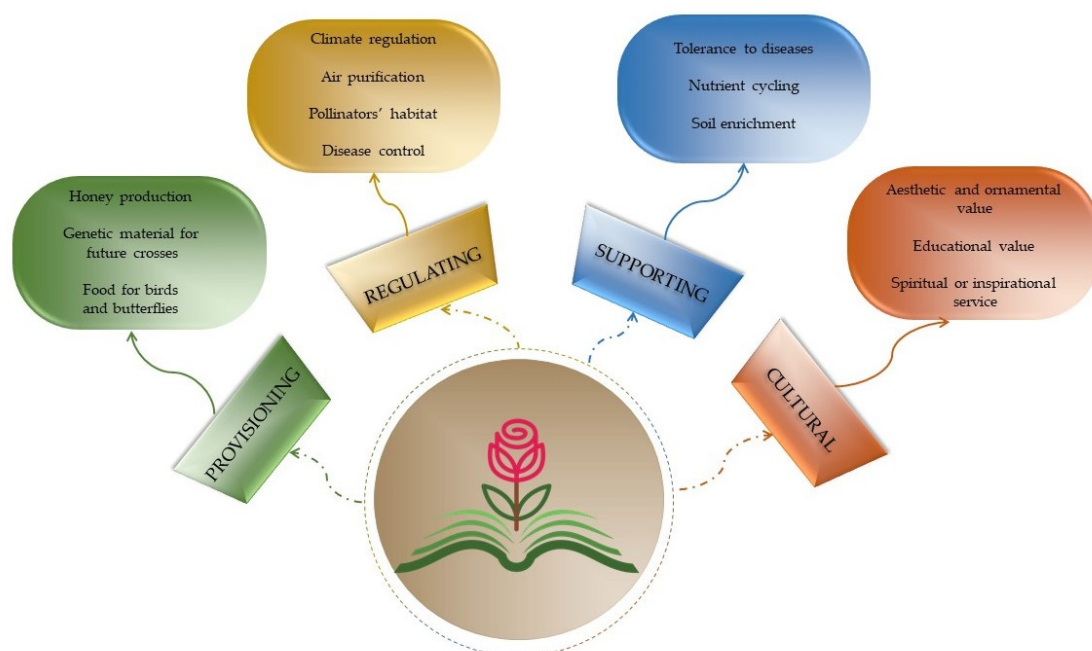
Honey production

Genetic material for future crosses

Food for birds and butterflies

PROVISIONING

Climate regulation

Air purification

Pollinators' habitat

Disease control

REGULATING

Tolerance to diseases

Nutrient cycling

Soil enrichment

SUPPORTING

Aesthetic and ornamental value

Educational value

Spiritual or inspirational service

CULTURAL